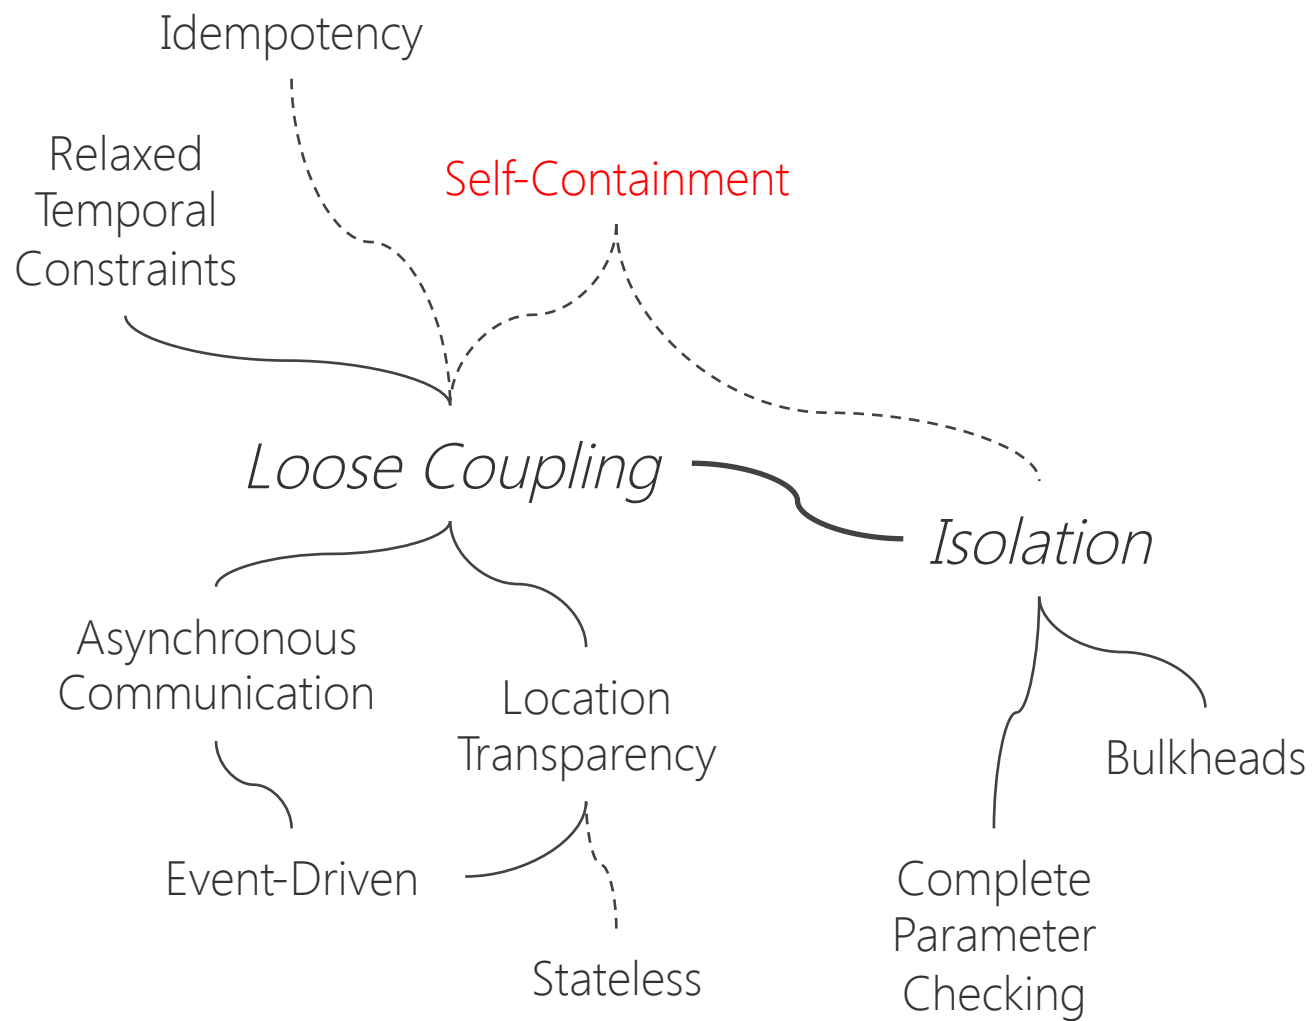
Idempotency

Relaxed Temporal Constraints

Self-Containment

Loose Coupling

Isolation

Asynchronous Communication

Location Transparency

Bulkheads

Event-Driven

Stateless

Complete Parameter Checking